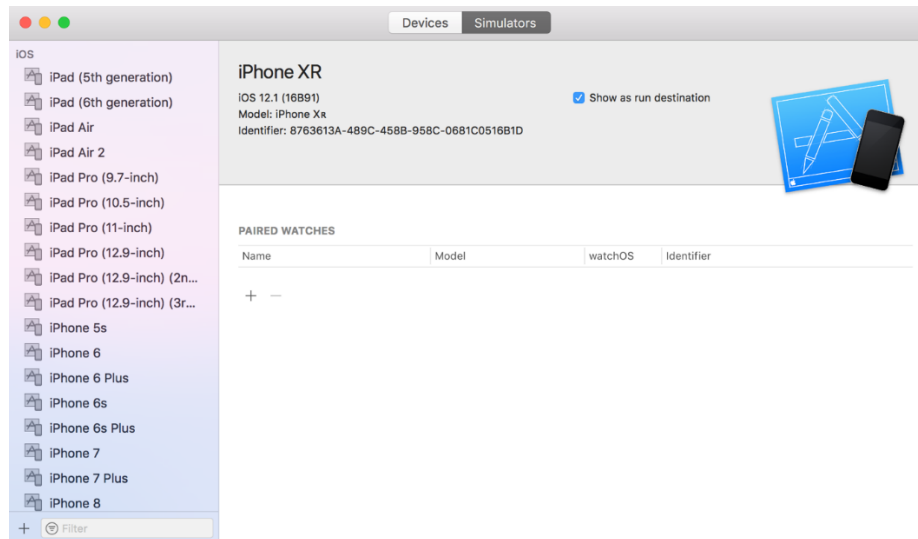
Devices Simulators

iOS
iPad (5th generation)
iPad (6th generation)
iPad Air
iPad Air 2
iPad Pro (9.7-inch)
iPad Pro (10.5-inch)
iPad Pro (11-inch)
iPad Pro (12.9-inch)
iPad Pro (12.9-inch) (2n...
iPad Pro (12.9-inch) (3r...
iPhone 5s
iPhone 6
iPhone 6 Plus
iPhone 6s
iPhone 6s Plus
iPhone 7
iPhone 7 Plus
iPhone 8

+ Filter

iPhone XR
iOS 12.1 (16B91)
Model: iPhone Xʀ
Identifier: 8763613A-489C-458B-958C-0681C0516B1D

Show as run destination

PAIRED WATCHES

| Name | Model | watchOS | Identifier |
|---|---|---|---|

+ −